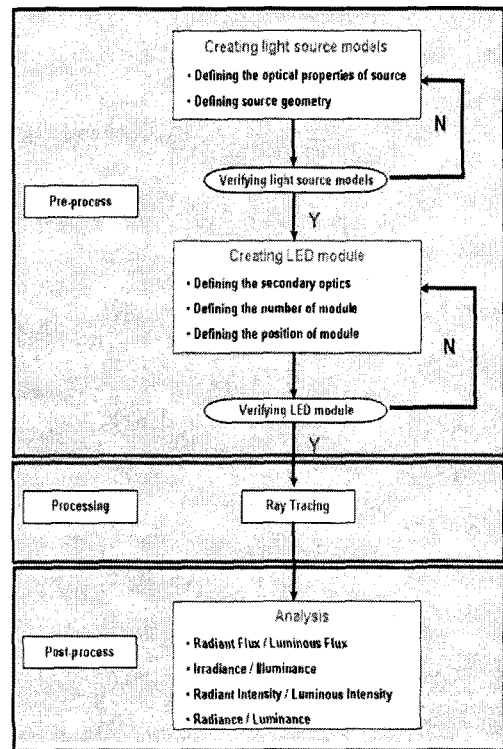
Pre-process

Creating light source models

• Defining the optical properties of source

• Defining source geometry

N

Verifying light source models

Y

Creating LED module

• Defining the secondary optics

• Defining the number of module

• Defining the position of module

N

Verifying LED module

Y

Processing

Ray Tracing

Post-process

Analysis

• Radiant Flux / Luminous Flux

• Irradiance / Illuminance

• Radiant Intensity / Luminous Intensity

• Radiance / Luminance